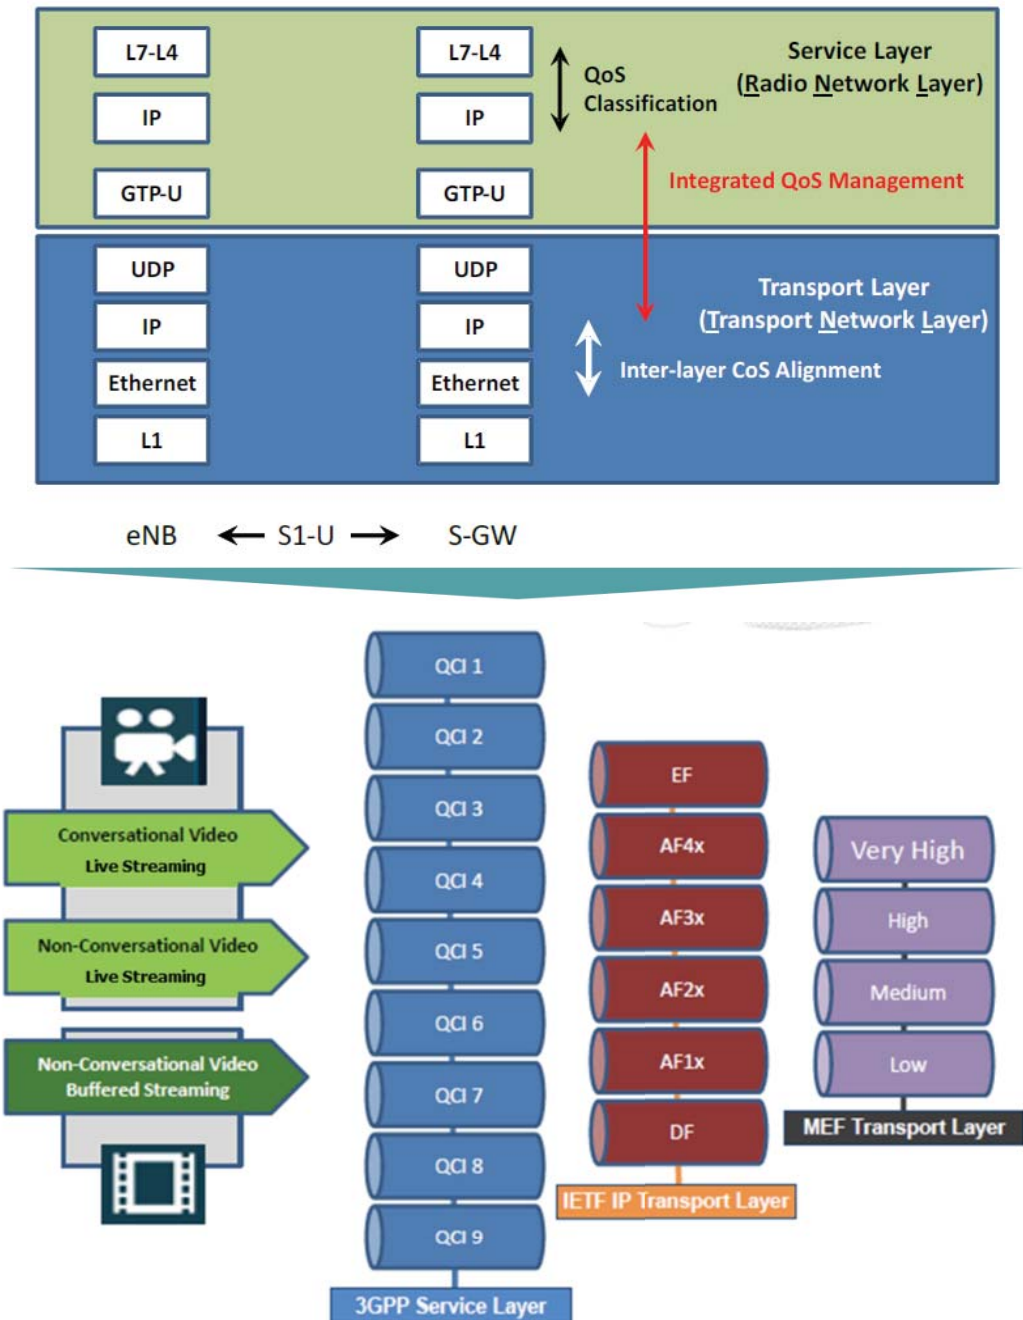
L7-L4

IP

GTP-U

L7-L4

IP

GTP-U

QoS Classification

Service Layer (Radio Network Layer)

Integrated QoS Management

UDP

IP

Ethernet

L1

UDP

IP

Ethernet

L1

Transport Layer (Transport Network Layer)

Inter-layer CoS Alignment

eNB ← S1-U → S-GW

Conversational Video
Live Streaming

Non-Conversational Video
Live Streaming

Non-Conversational Video
Buffered Streaming

QCI 1

QCI 2

QCI 3

QCI 4

QCI 5

QCI 6

QCI 7

QCI 8

QCI 9

3GPP Service Layer

EF

AF4x

AF3x

AF2x

AF1x

DF

IETF IP Transport Layer

Very High

High

Medium

Low

MEF Transport Layer